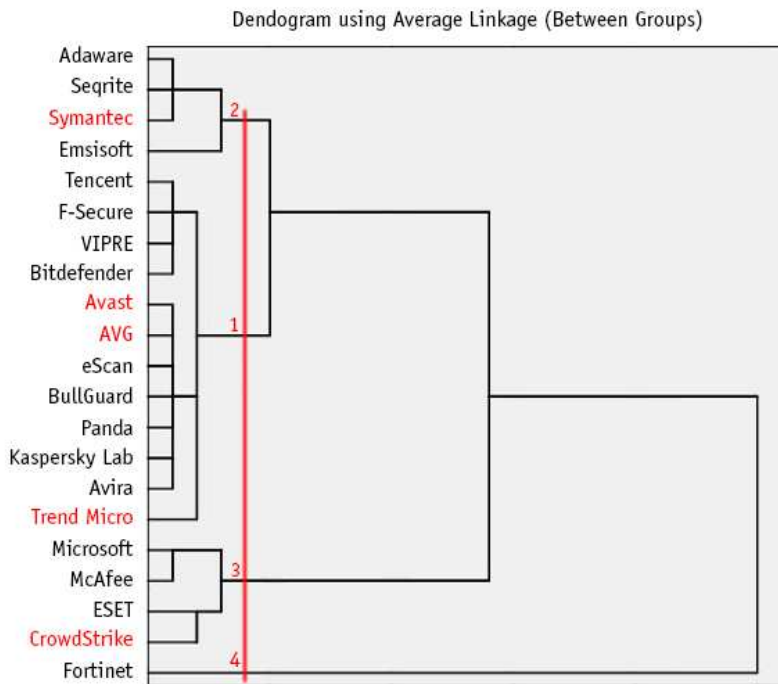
Dendogram using Average Linkage (Between Groups)

Adaware
Seqrite
Symantec
Emsisoft
Tencent
F-Secure
VIPRE
Bitdefender
Avast
AVG
eScan
BullGuard
Panda
Kaspersky Lab
Avira
Trend Micro
Microsoft
McAfee
ESET
CrowdStrike
Fortinet

2
1
3
4